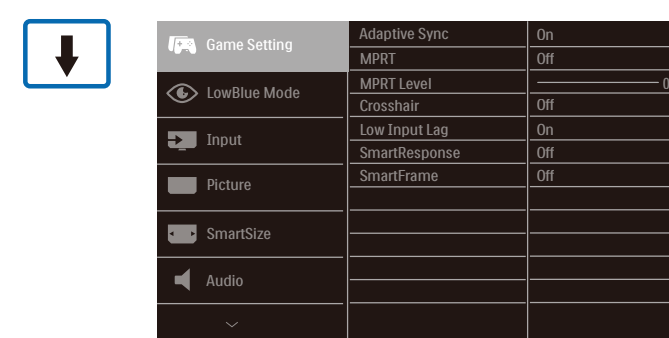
Game Setting
LowBlue Mode
Input
Picture
SmartSize
Audio

| Adaptive Sync | On |
|---|---|
| MPRT | Off |
| MPRT Level | 0 |
| Crosshair | Off |
| Low Input Lag | On |
| SmartResponse | Off |
| SmartFrame | Off |